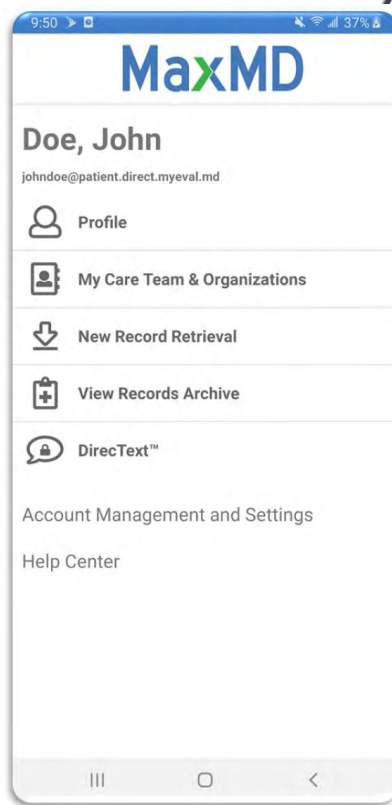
9:50

37%

MaxMD

Doe, John

johndoe@patient.direct.myeval.md

Profile

My Care Team & Organizations

New Record Retrieval

View Records Archive

DirecText™

Account Management and Settings

Help Center